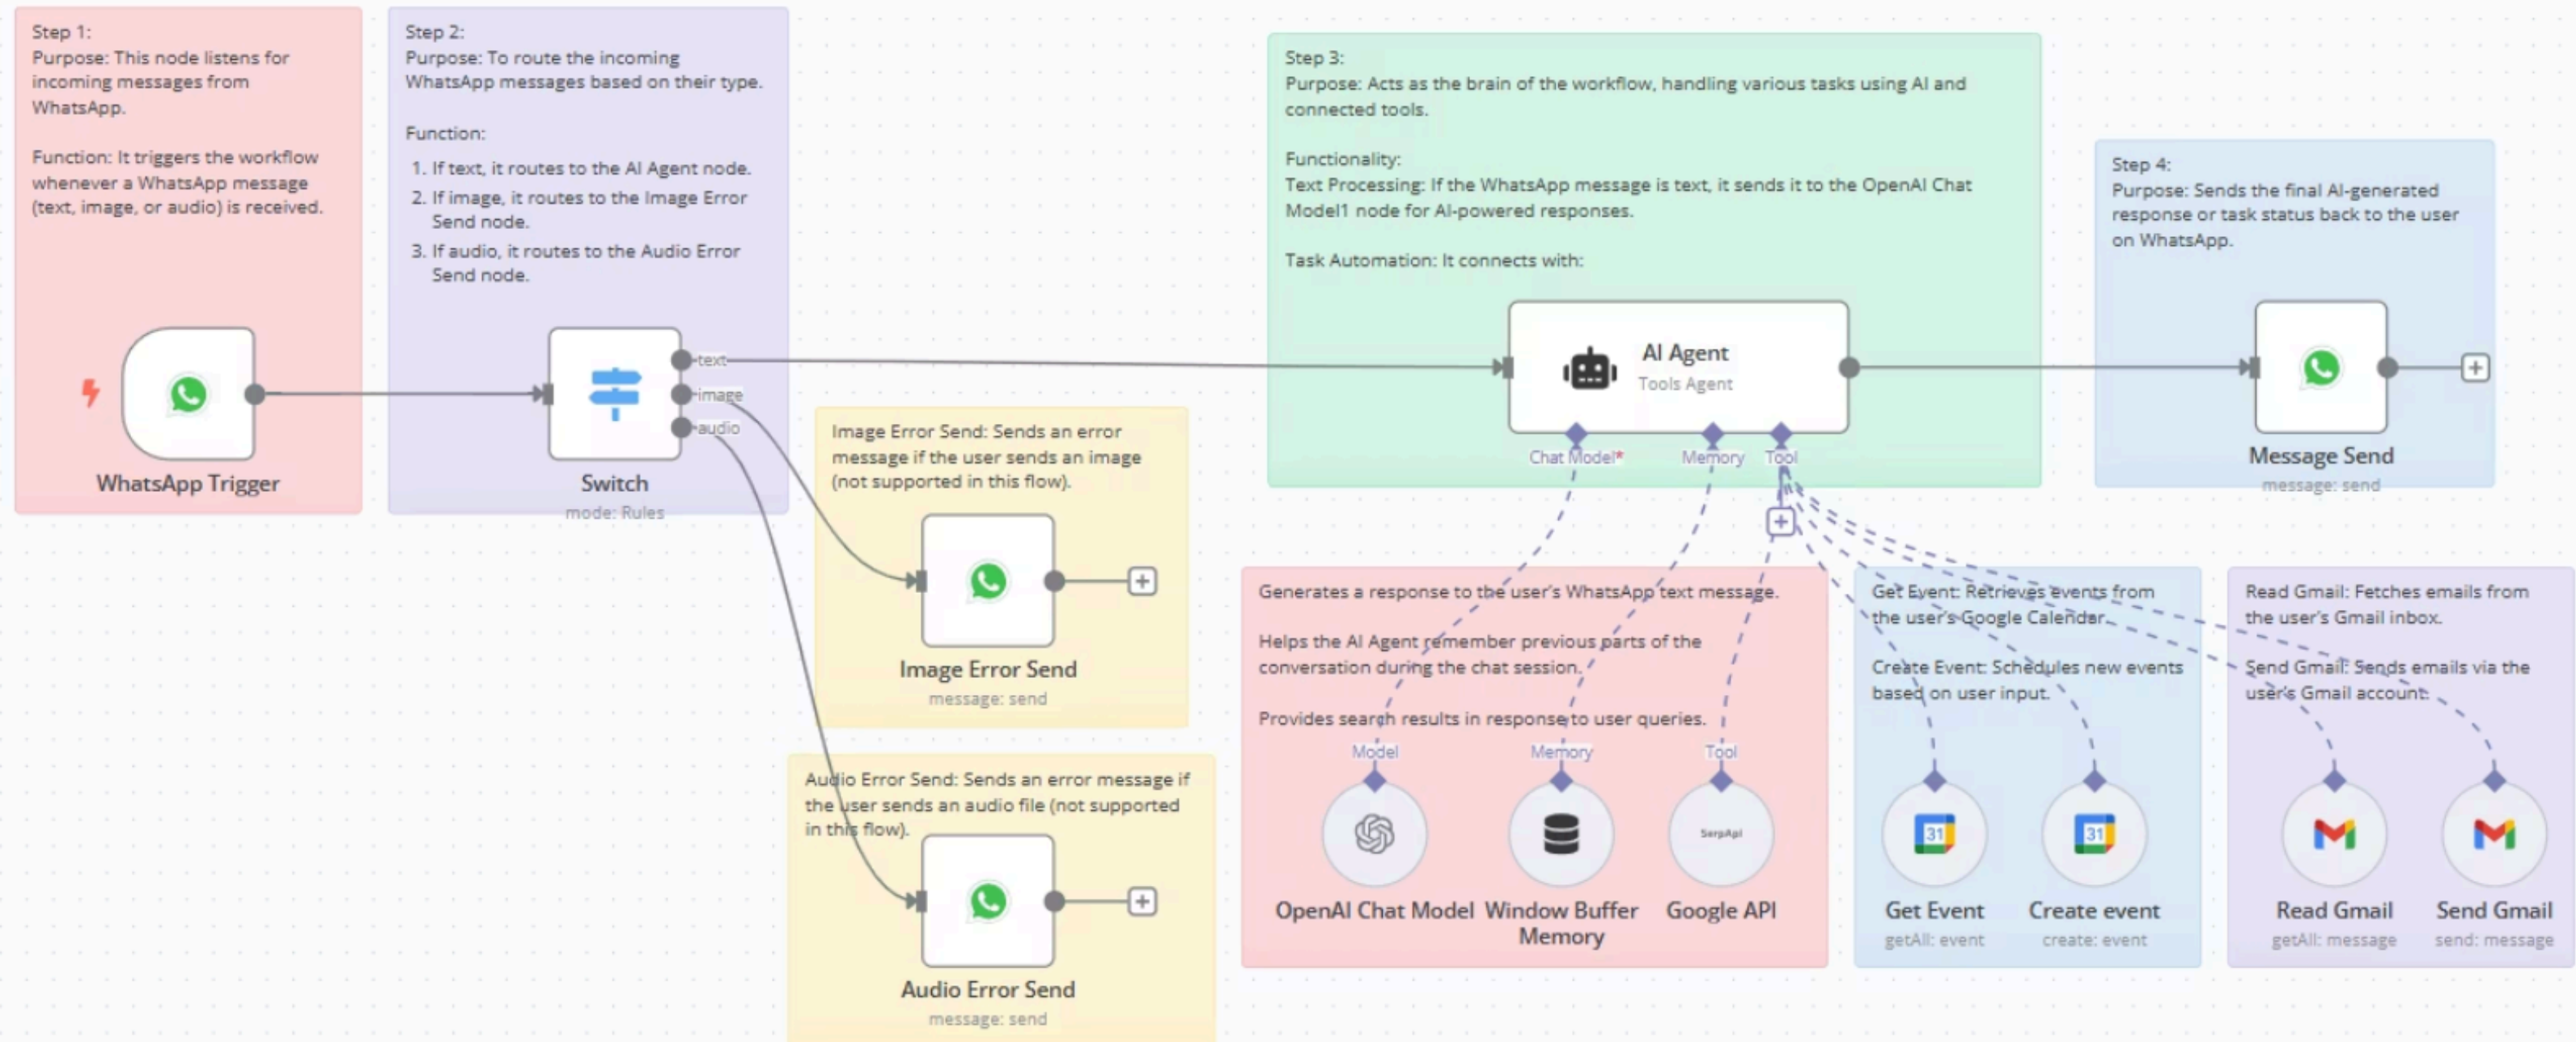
Step 1:
Purpose: This node listens for incoming messages from WhatsApp.

Function: It triggers the workflow whenever a WhatsApp message (text, image, or audio) is received.

WhatsApp Trigger

Step 2:
Purpose: To route the incoming WhatsApp messages based on their type.

Function:
1. If text, it routes to the AI Agent node.
2. If image, it routes to the Image Error Send node.
3. If audio, it routes to the Audio Error Send node.

text
image
audio

Switch
mode: Rules

Image Error Send: Sends an error message if the user sends an image (not supported in this flow).

Image Error Send
message: send

Audio Error Send: Sends an error message if the user sends an audio file (not supported in this flow).

Audio Error Send
message: send

Step 3:
Purpose: Acts as the brain of the workflow, handling various tasks using AI and connected tools.

Functionality:
Text Processing: If the WhatsApp message is text, it sends it to the OpenAI Chat Model1 node for AI-powered responses.

Task Automation: It connects with:

AI Agent
Tools Agent

Chat Model*
Memory
Tool

Generates a response to the user's WhatsApp text message.

Helps the AI Agent remember previous parts of the conversation during the chat session.

Provides search results in response to user queries.

Model
Memory
Tool

SerpApi

OpenAI Chat Model
Window Buffer Memory
Google API

Get Event: Retrieves events from the user's Google Calendar.

Create Event: Schedules new events based on user input.

Get Event
getAll: event
Create event
create: event

Read Gmail: Fetches emails from the user's Gmail inbox.

Send Gmail: Sends emails via the user's Gmail account.

Read Gmail
getAll: message
Send Gmail
send: message

Step 4:
Purpose: Sends the final AI-generated response or task status back to the user on WhatsApp.

Message Send
message: send